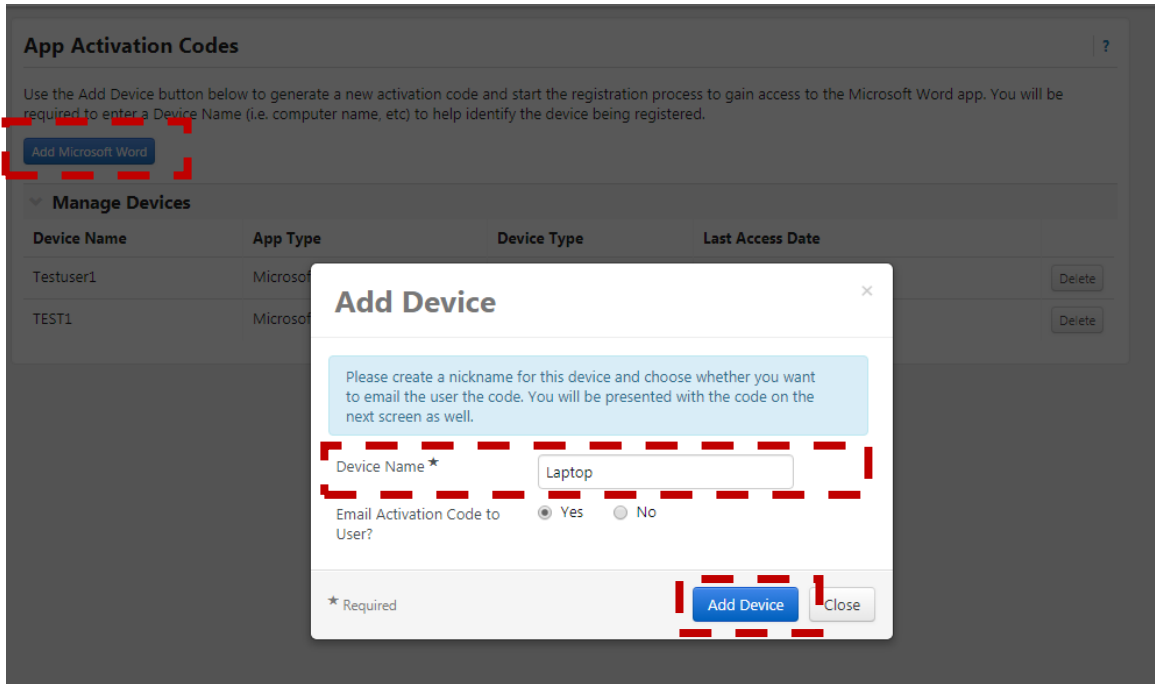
App Activation Codes

?

Use the Add Device button below to generate a new activation code and start the registration process to gain access to the Microsoft Word app. You will be required to enter a Device Name (i.e. computer name, etc) to help identify the device being registered.

Add Microsoft Word

Manage Devices

| Device Name | App Type | Device Type | Last Access Date | |
|---|---|---|---|---|
| Testuser1 | Microsof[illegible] | | | Delete |
| TEST1 | Microsof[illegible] | | | Delete |

Add Device

×

Please create a nickname for this device and choose whether you want to email the user the code. You will be presented with the code on the next screen as well.

Device Name *

Laptop

Email Activation Code to User?

Yes

No

* Required

Add Device

Close